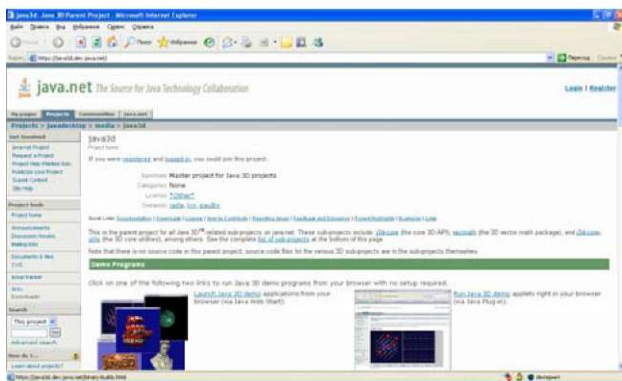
java3d: Java 3D Parent Project - Microsoft Internet Explorer

java.net The Source for Java Technology Collaboration

Login | Register

My pages Projects Communities java.net

Projects > javadesktop > media > java3d

Get Involved

java-net Project
Request a Project
Project Help Wanted Ads
Publicize your Project
Submit Content
Site Help

java3d
Project home

If you were registered and logged in, you could join this project.

Summary: Master project for Java 3D projects
Categories: None
License: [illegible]
Owner(s): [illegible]

Project tools

Project home
Announcements
Discussion forums
Mailing lists
Documents & files
CVS
Issue tracker

This is the parent project for all Java 3D™ related sub-projects on java.net. These sub-projects include: j3d-core (the core 3D API), vecmath (the 3D vector math package), and j3d-core-utils (the 3D core utilities), among others. See the complete list of sub-projects at the bottom of this page.

Note that there is no source code in this parent project; source code files for the various 3D sub-projects are in the sub-projects themselves.

Search

This project

Advanced search

Demo Programs

Click on one of the following two links to run Java 3D demo programs from your browser with no setup required.

Launch Java 3D demo applications from your browser (via Java Web Start).

Run Java 3D demo applets right in your browser (via Java Plug-in).

Learn about projects?

Internet